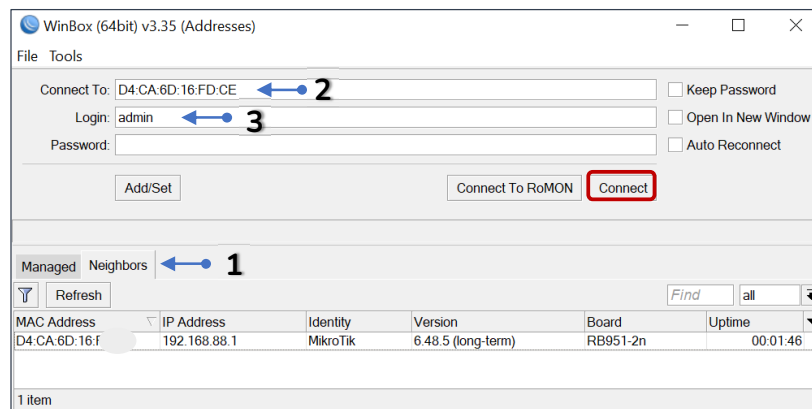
WinBox (64bit) v3.35 (Addresses)

File Tools

Connect To: D4:CA:6D:16:FD:CE 2

Login: admin 3

Password:

Keep Password

Open In New Window

Auto Reconnect

Add/Set

Connect To RoMON

Connect

Managed Neighbors 1

Refresh

Find

all

| MAC Address | IP Address | Identity | Version | Board | Uptime |
|---|---|---|---|---|---|
| D4:CA:6D:16:F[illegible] | 192.168.88.1 | MikroTik | 6.48.5 (long-term) | RB951-2n | 00:01:46 |

1 item